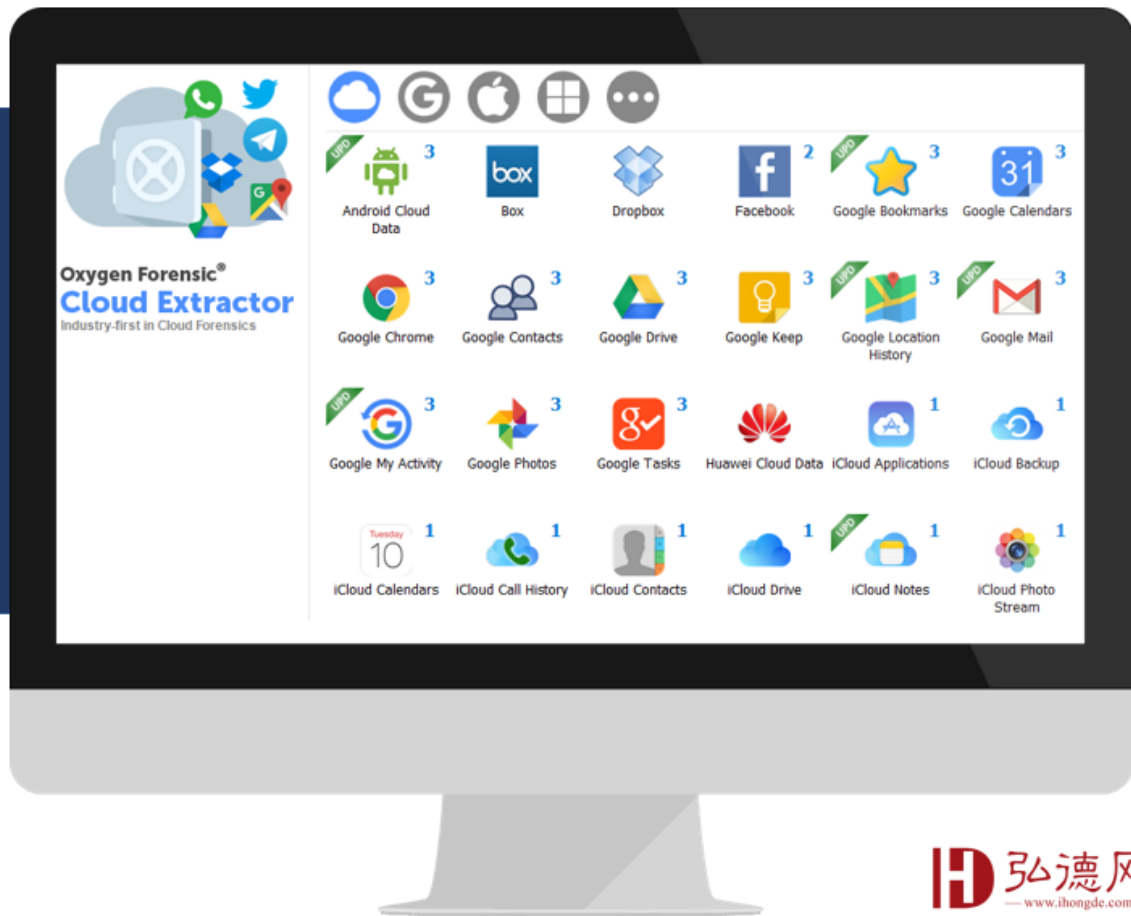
Oxygen Forensic®
Cloud Extractor
Industry-first in Cloud Forensics

UPD 3 Android Cloud Data
box Box
Dropbox
2 Facebook
UPD 3 Google Bookmarks
31 3 Google Calendars

3 Google Chrome
3 Google Contacts
3 Google Drive
3 Google Keep
UPD 3 Google Location History
UPD 3 Google Mail

UPD 3 Google My Activity
3 Google Photos
3 Google Tasks
Huawei Cloud Data
1 iCloud Applications
1 iCloud Backup

Tuesday 10 1 iCloud Calendars
1 iCloud Call History
1 iCloud Contacts
1 iCloud Drive
UPD 1 iCloud Notes
1 iCloud Photo Stream

H 弘德风
www.ihongde.com